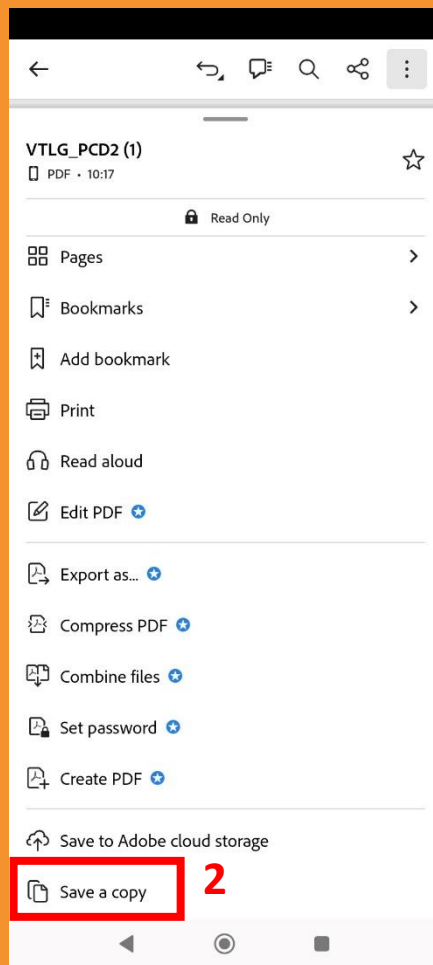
VTLG_PCD2 (1)

PDF • 10:17

Read Only

Pages

Bookmarks

Add bookmark

Print

Read aloud

Edit PDF

Export as...

Compress PDF

Combine files

Set password

Create PDF

Save to Adobe cloud storage

Save a copy

2